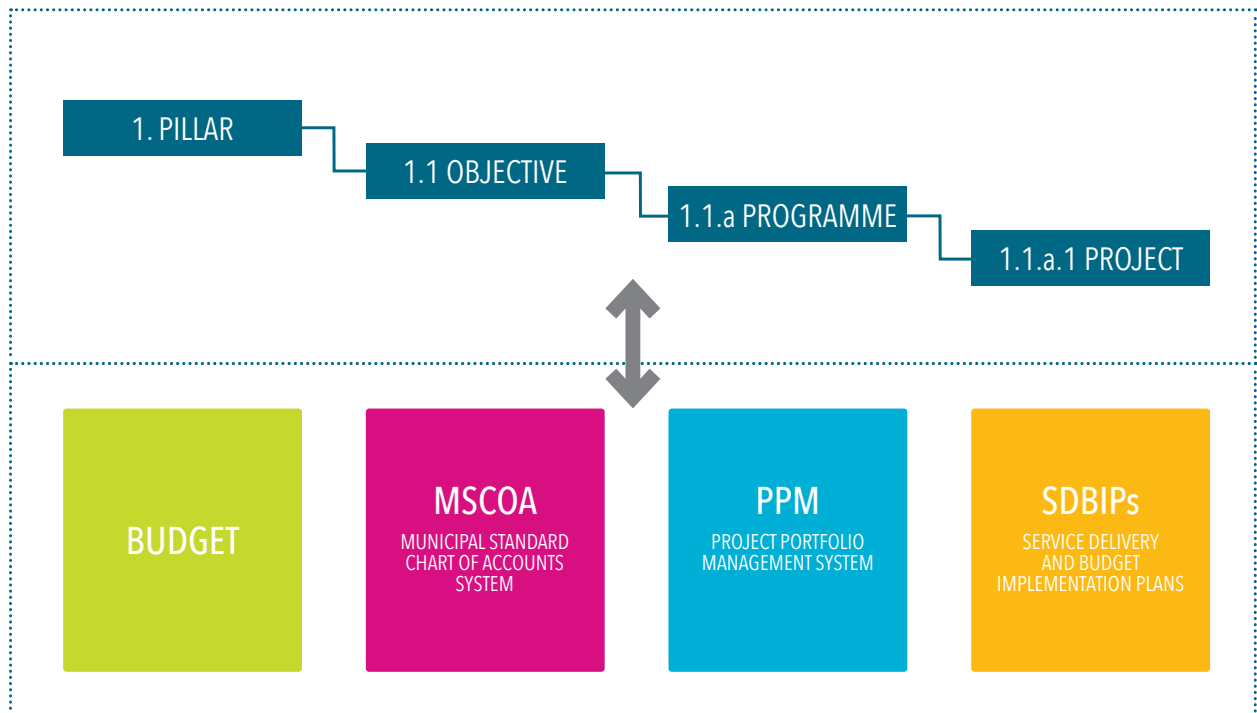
1. PILLAR

1.1 OBJECTIVE

1.1.a PROGRAMME

1.1.a.1 PROJECT

BUDGET

MSCOA

MUNICIPAL STANDARD CHART OF ACCOUNTS SYSTEM

PPM

PROJECT PORTFOLIO MANAGEMENT SYSTEM

SDBIPs

SERVICE DELIVERY AND BUDGET IMPLEMENTATION PLANS